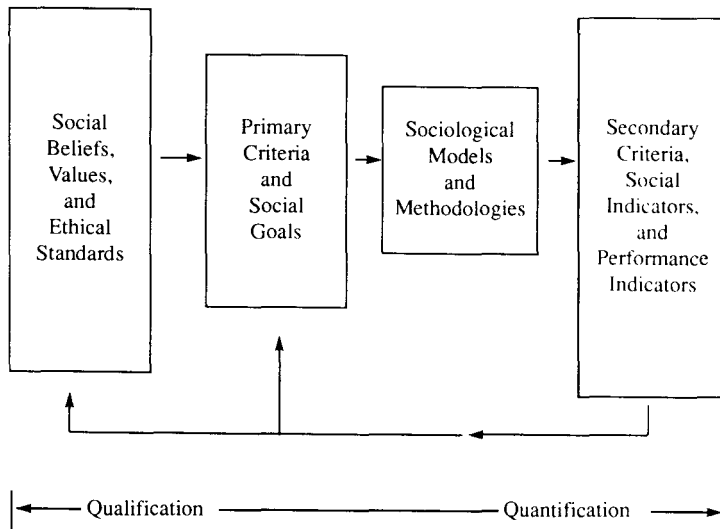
Social Beliefs, Values, and Ethical Standards

Primary Criteria and Social Goals

Sociological Models and Methodologies

Secondary Criteria, Social Indicators, and Performance Indicators

Qualification

Quantification